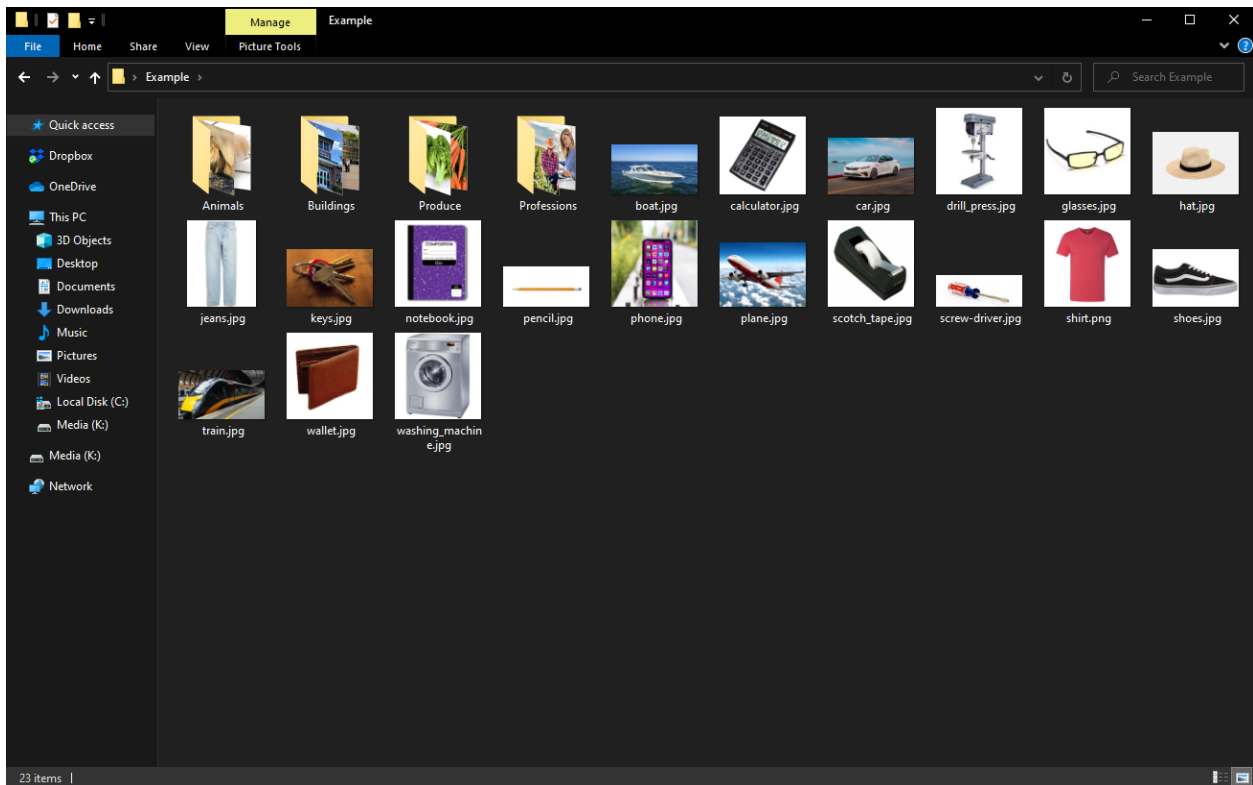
Manage
Example

File
Home
Share
View
Picture Tools

Example

Search Example

Quick access
Dropbox
OneDrive
This PC
3D Objects
Desktop
Documents
Downloads
Music
Pictures
Videos
Local Disk (C:)
Media (K:)
Media (K:)
Network

Animals
Buildings
Produce
Professions
boat.jpg
calculator.jpg
car.jpg
drill_press.jpg
glasses.jpg
hat.jpg
jeans.jpg
keys.jpg
notebook.jpg
pencil.jpg
phone.jpg
plane.jpg
scotch_tape.jpg
screw-driver.jpg
shirt.png
shoes.jpg
train.jpg
wallet.jpg
washing_machine.jpg

23 items